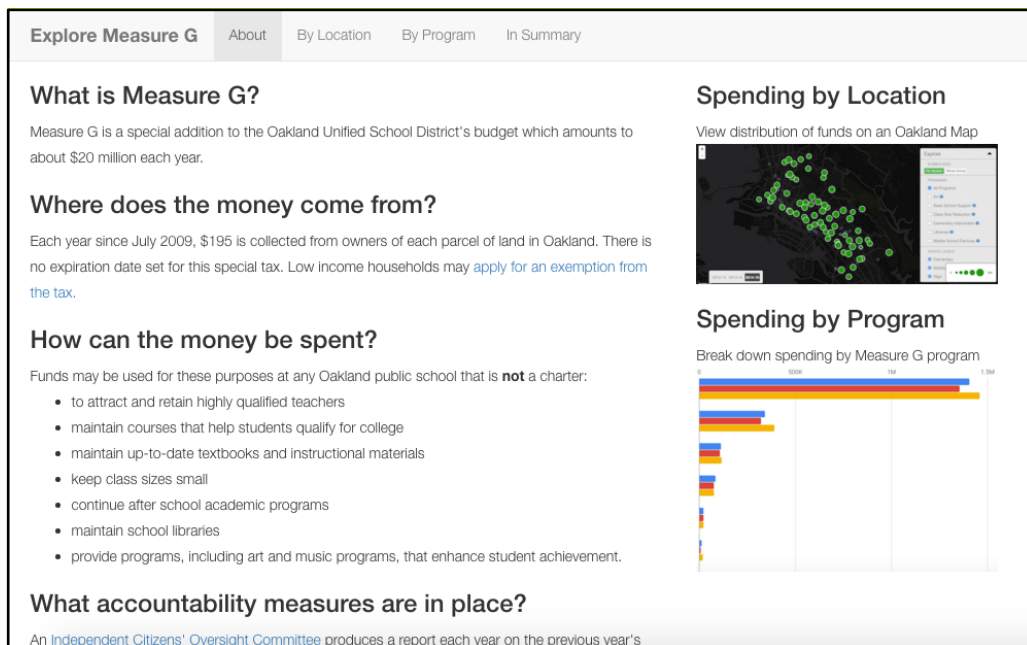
Explore Measure G About By Location By Program In Summary

What is Measure G?

Measure G is a special addition to the Oakland Unified School District's budget which amounts to about $20 million each year.

Where does the money come from?

Each year since July 2009, $195 is collected from owners of each parcel of land in Oakland. There is no expiration date set for this special tax. Low income households may apply for an exemption from the tax.

How can the money be spent?

Funds may be used for these purposes at any Oakland public school that is **not** a charter:

- to attract and retain highly qualified teachers
- maintain courses that help students qualify for college
- maintain up-to-date textbooks and instructional materials
- keep class sizes small
- continue after school academic programs
- maintain school libraries
- provide programs, including art and music programs, that enhance student achievement.

What accountability measures are in place?

An Independent Citizens' Oversight Committee produces a report each year on the previous year's

Spending by Location

View distribution of funds on an Oakland Map

Explore

Spending by Program

Break down spending by Measure G program

0 500K 1M 1.5M